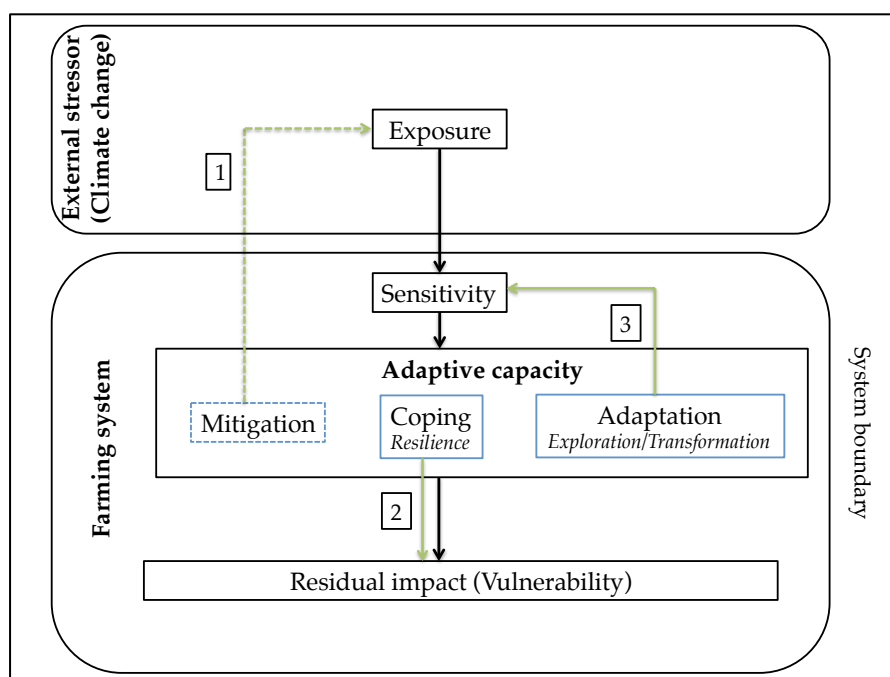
External stressor (Climate change)

Exposure

1

Farming system

Sensitivity

3

Adaptive capacity

Mitigation

Coping
*Resilience*

Adaptation
*Exploration/Transformation*

2

Residual impact (Vulnerability)

System boundary